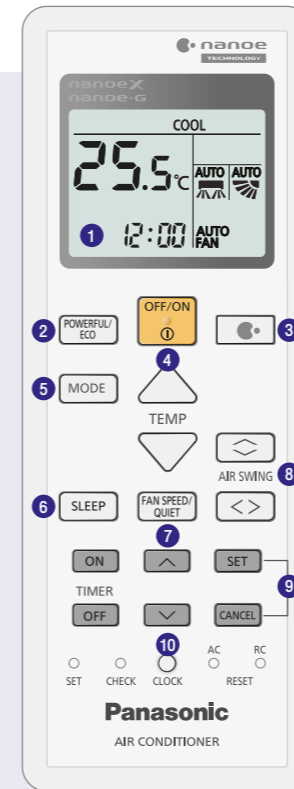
nanoe TECHNOLOGY

nanoeX
nanoe-G

COOL

25.5℃ AUTO AUTO

1 12:00 AUTO FAN

2 POWERFUL/ ECO

OFF/ON

3

4

5 MODE

TEMP

AIR SWING 8

6 SLEEP

FAN SPEED/ QUIET

7

ON

SET

TIMER

9

OFF

CANCEL

10

AC RC

SET CHECK CLOCK RESET

Panasonic

AIR CONDITIONER